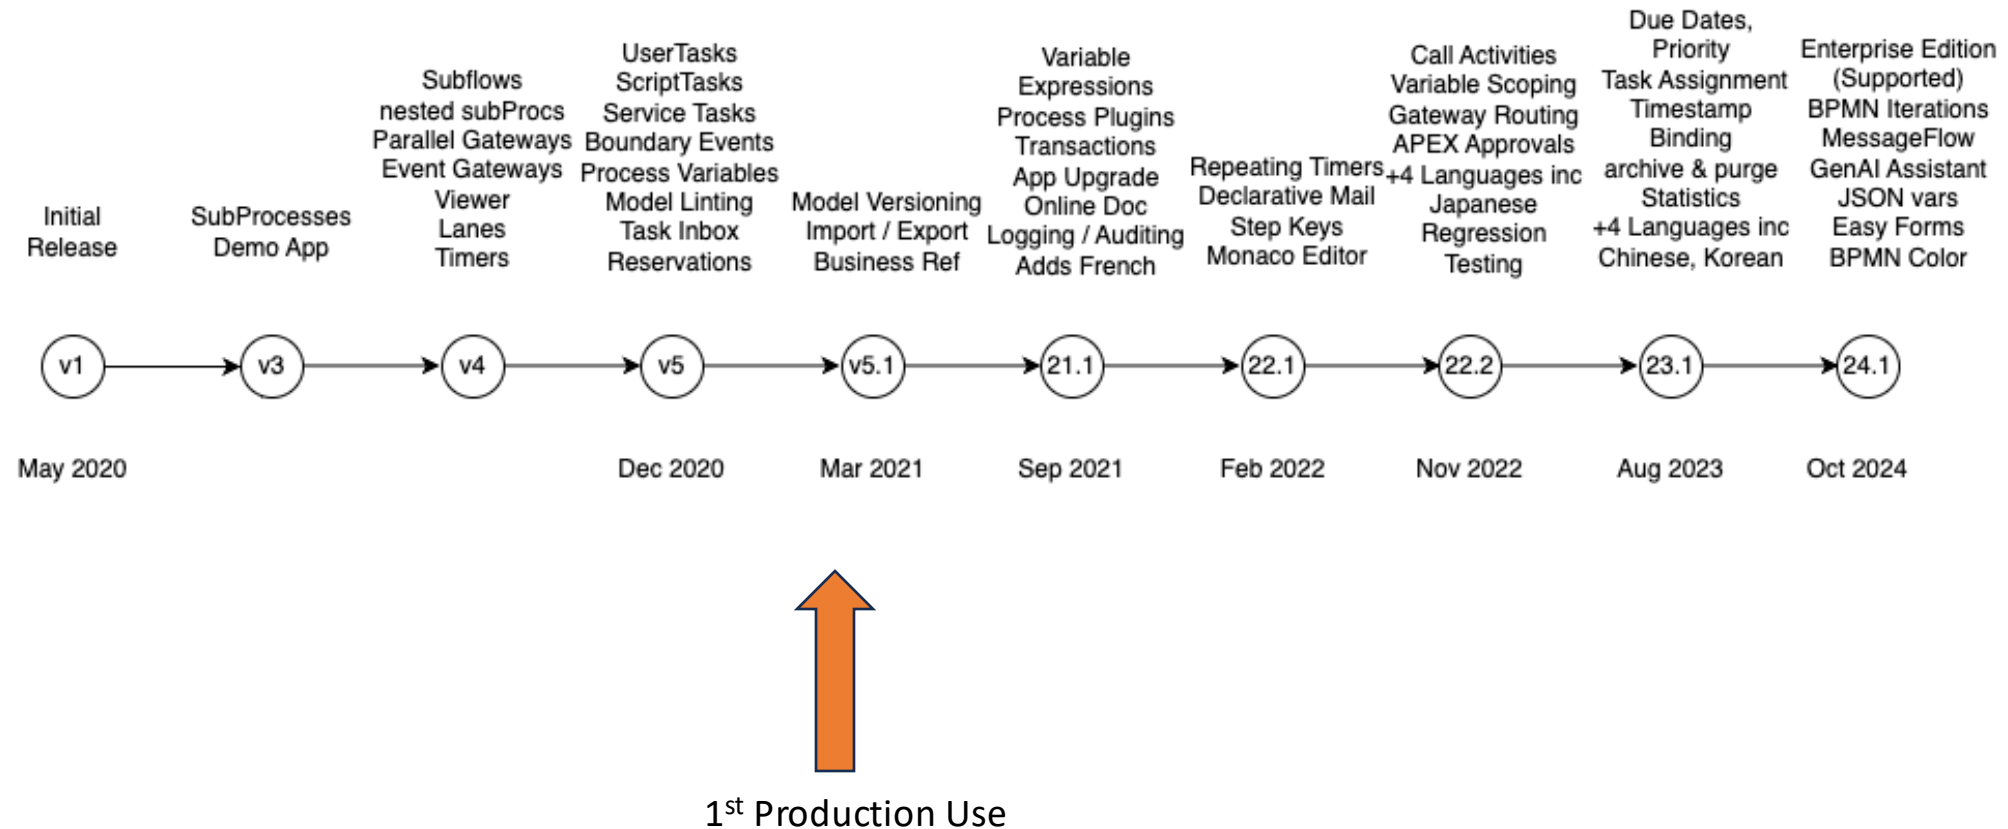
Initial Release

SubProcesses
Demo App

Subflows
nested subProcs
Parallel Gateways
Event Gateways
Viewer
Lanes
Timers

UserTasks
ScriptTasks
Service Tasks
Boundary Events
Process Variables
Model Linting
Task Inbox
Reservations

Model Versioning
Import / Export
Business Ref

Variable Expressions
Process Plugins
Transactions
App Upgrade
Online Doc
Logging / Auditing
Adds French

Repeating Timers
Declarative Mail
Step Keys
Monaco Editor

Call Activities
Variable Scoping
Gateway Routing
APEX Approvals
+4 Languages inc Japanese
Regression Testing

Due Dates, Priority
Task Assignment
Timestamp Binding
archive & purge
Statistics
+4 Languages inc Chinese, Korean

Enterprise Edition (Supported)
BPMN Iterations
MessageFlow
GenAI Assistant
JSON vars
Easy Forms
BPMN Color

v1 v3 v4 v5 v5.1 21.1 22.1 22.2 23.1 24.1

May 2020
Dec 2020
Mar 2021
Sep 2021
Feb 2022
Nov 2022
Aug 2023
Oct 2024

1$^{st}$ Production Use